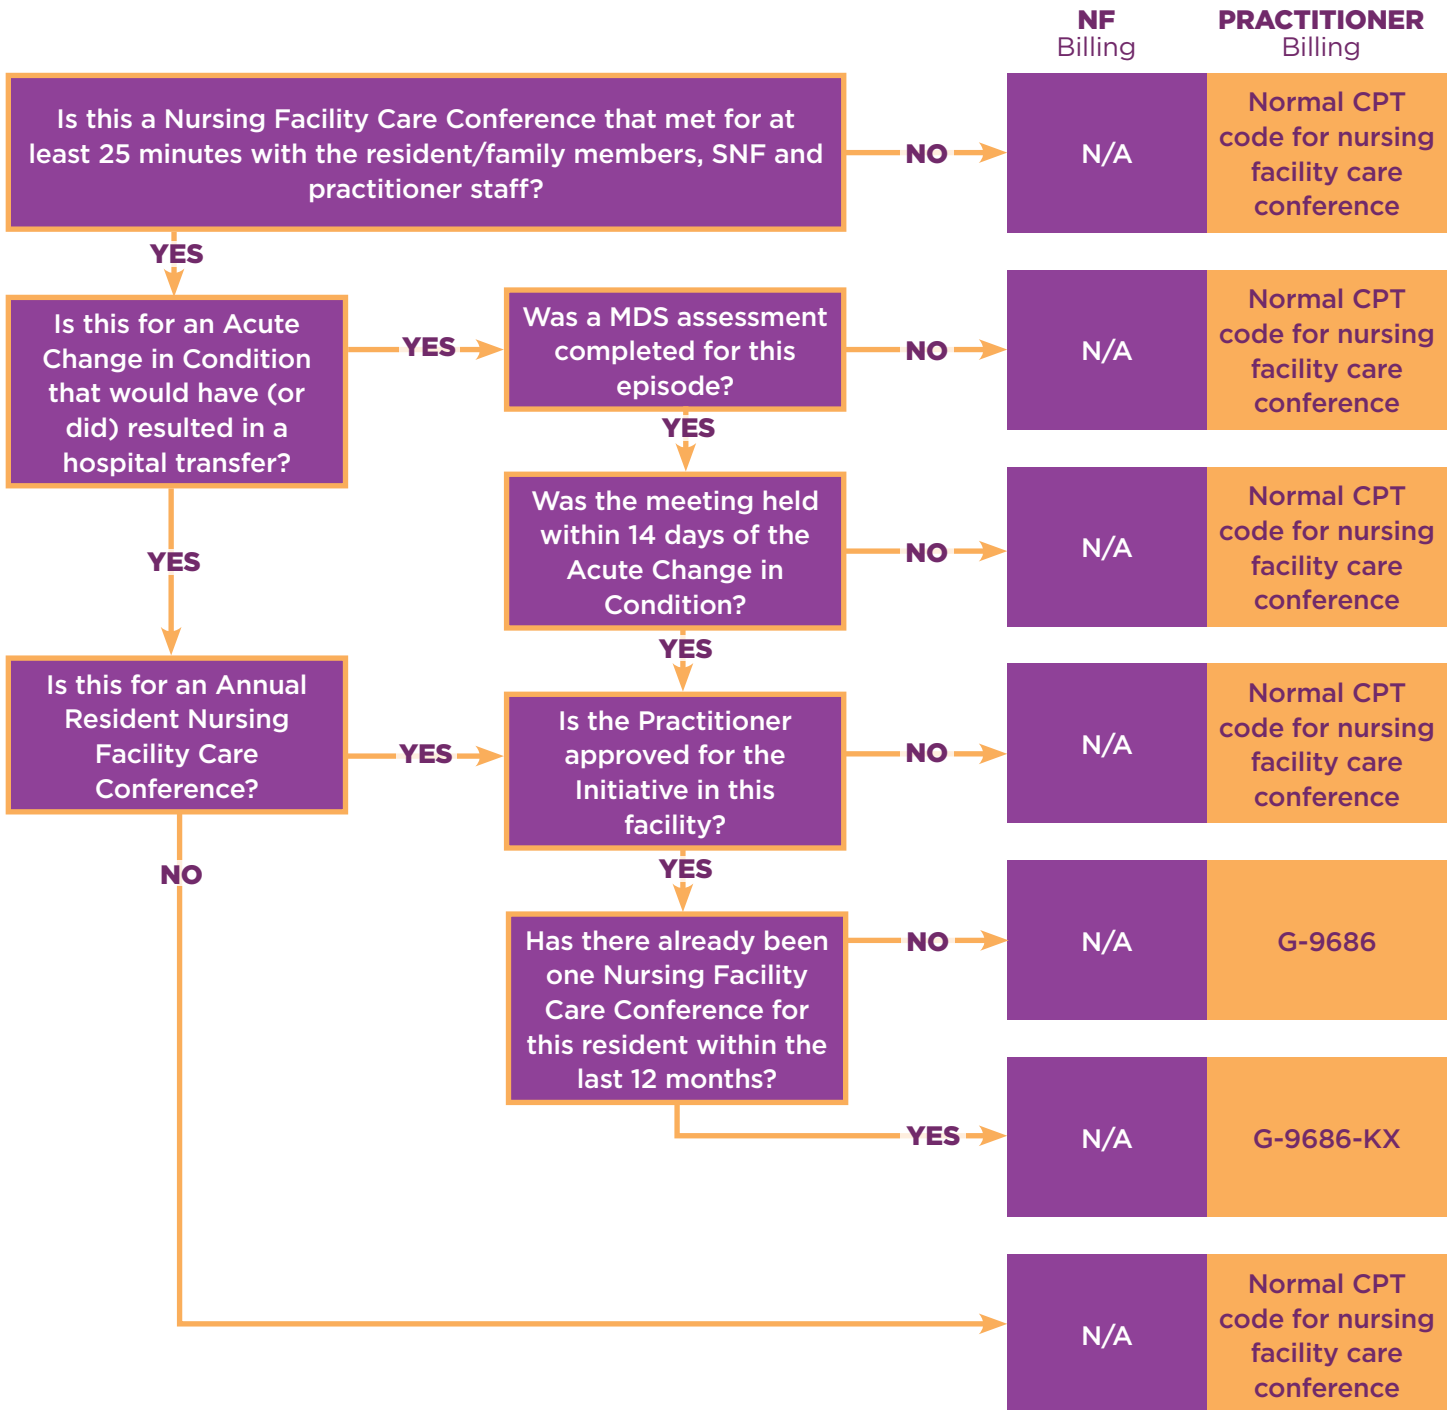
NF Billing

PRACTITIONER Billing

Is this a Nursing Facility Care Conference that met for at least 25 minutes with the resident/family members, SNF and practitioner staff?

NO

N/A

Normal CPT code for nursing facility care conference

YES

Is this for an Acute Change in Condition that would have (or did) resulted in a hospital transfer?

YES

Was a MDS assessment completed for this episode?

NO

N/A

Normal CPT code for nursing facility care conference

YES

Was the meeting held within 14 days of the Acute Change in Condition?

NO

N/A

Normal CPT code for nursing facility care conference

YES

YES

Is this for an Annual Resident Nursing Facility Care Conference?

YES

Is the Practitioner approved for the Initiative in this facility?

NO

N/A

Normal CPT code for nursing facility care conference

YES

NO

Has there already been one Nursing Facility Care Conference for this resident within the last 12 months?

NO

N/A

G-9686

YES

N/A

G-9686-KX

N/A

Normal CPT code for nursing facility care conference